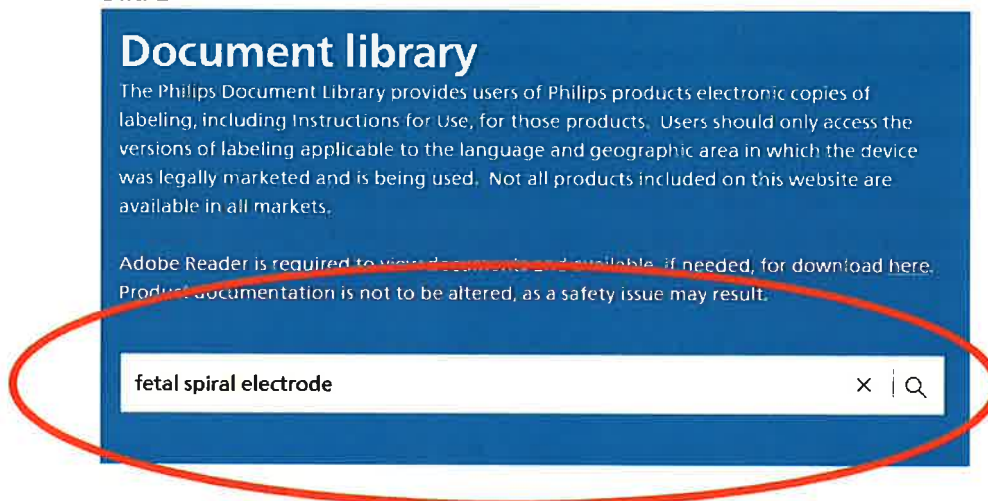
Document library

The Philips Document Library provides users of Philips products electronic copies of labeling, including Instructions for Use, for those products. Users should only access the versions of labeling applicable to the language and geographic area in which the device was legally marketed and is being used. Not all products included on this website are available in all markets.

Adobe Reader is required to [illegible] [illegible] available, if needed, for download here. Prod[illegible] documentation is not to be altered, as a safety issue may result.

fetal spiral electrode